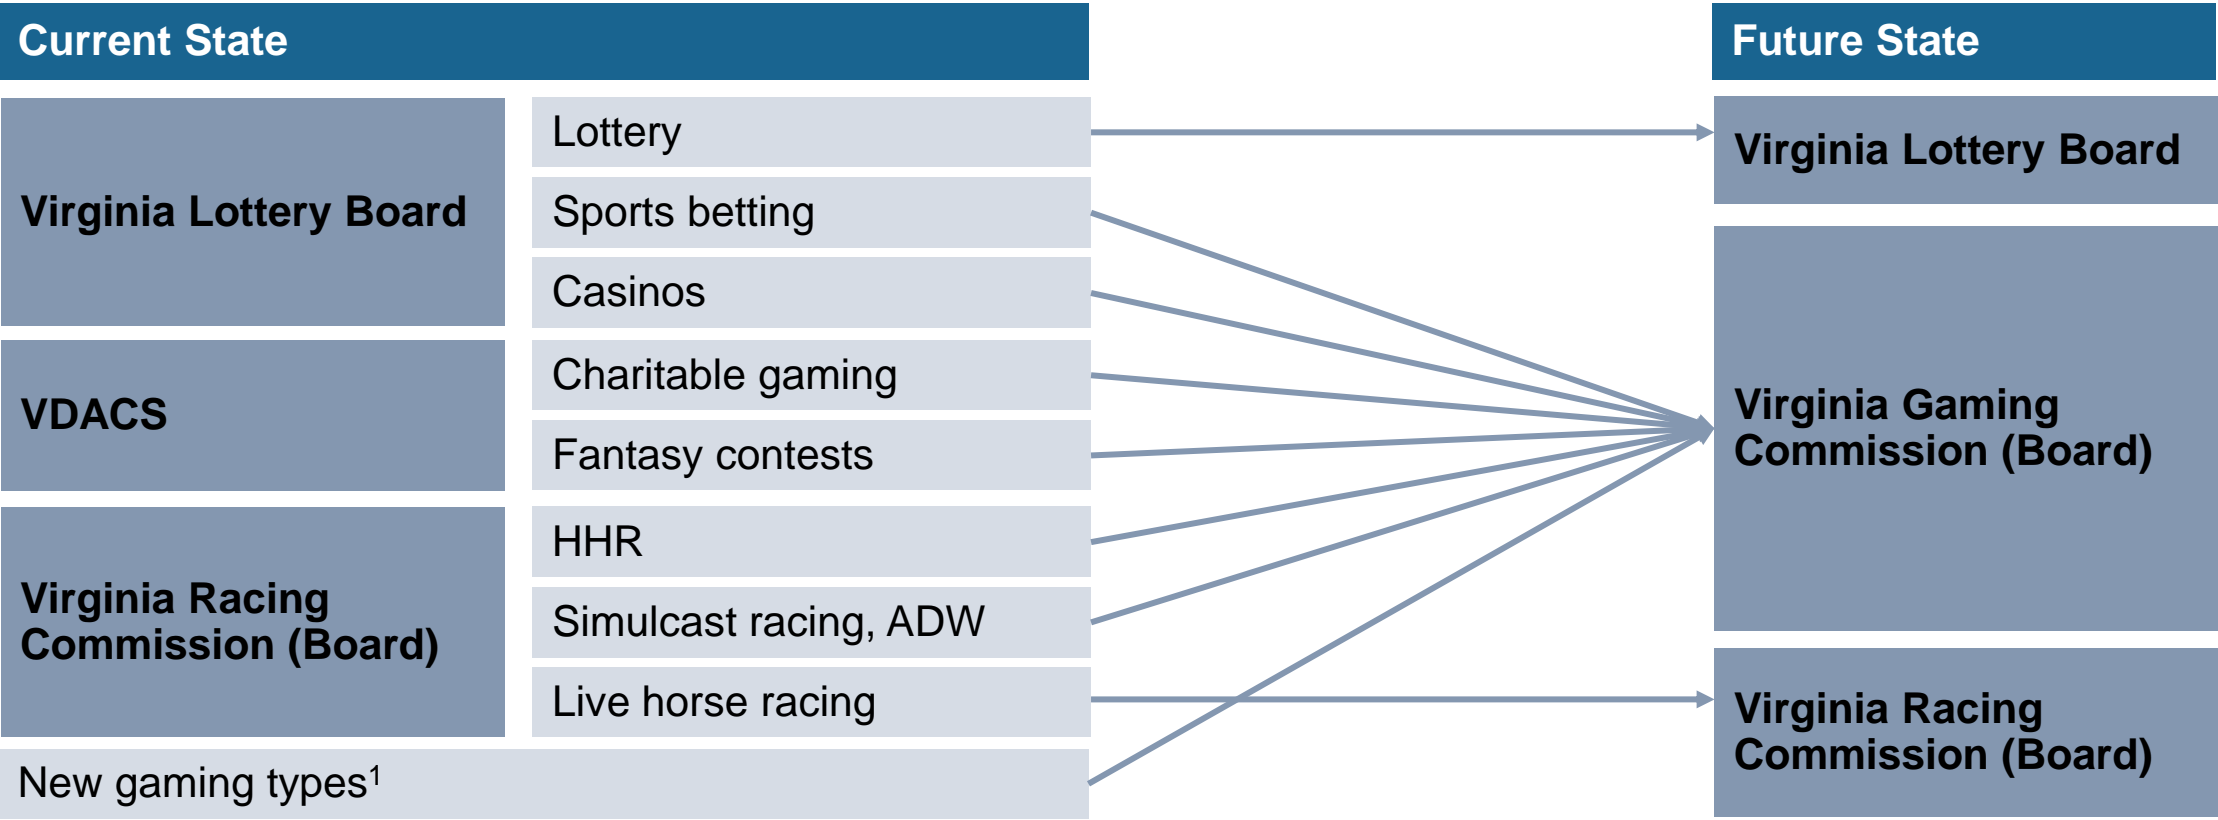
Current State

Virginia Lottery Board

Lottery

Sports betting

Casinos

VDACS

Charitable gaming

Fantasy contests

Virginia Racing Commission (Board)

HHR

Simulcast racing, ADW

Live horse racing

New gaming types$^1$

Future State

Virginia Lottery Board

Virginia Gaming Commission (Board)

Virginia Racing Commission (Board)